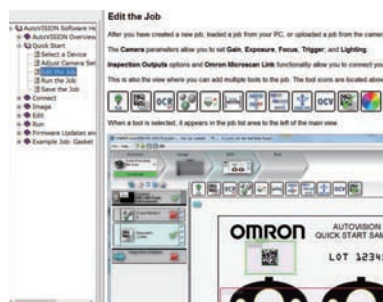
AutoVISION Software He
AutoVISION Overview
Quick Start
Select a Device
Adjust Camera Set
Edit the Job
Run the Job
Save the Job
Connect
Image
Edit
Run
Firmware Updates an
Example Job: Gasket

Edit the Job

After you have created a new job, loaded a job from your PC, or uploaded a job from the camer

The Camera parameters allow you to set Gain, Exposure, Focus, Trigger, and Lighting.

Inspection Outputs options and Omron Microscan Link functionality allow you to connect you

This is also the view where you can add multiple tools to the job. The tool icons are located abov

OCR OCV

When a tool is selected, it appears in the job list area to the left of the main view.

OCR OCV

OMRON AUTOVISION QUICK START SAM

LOT 1234